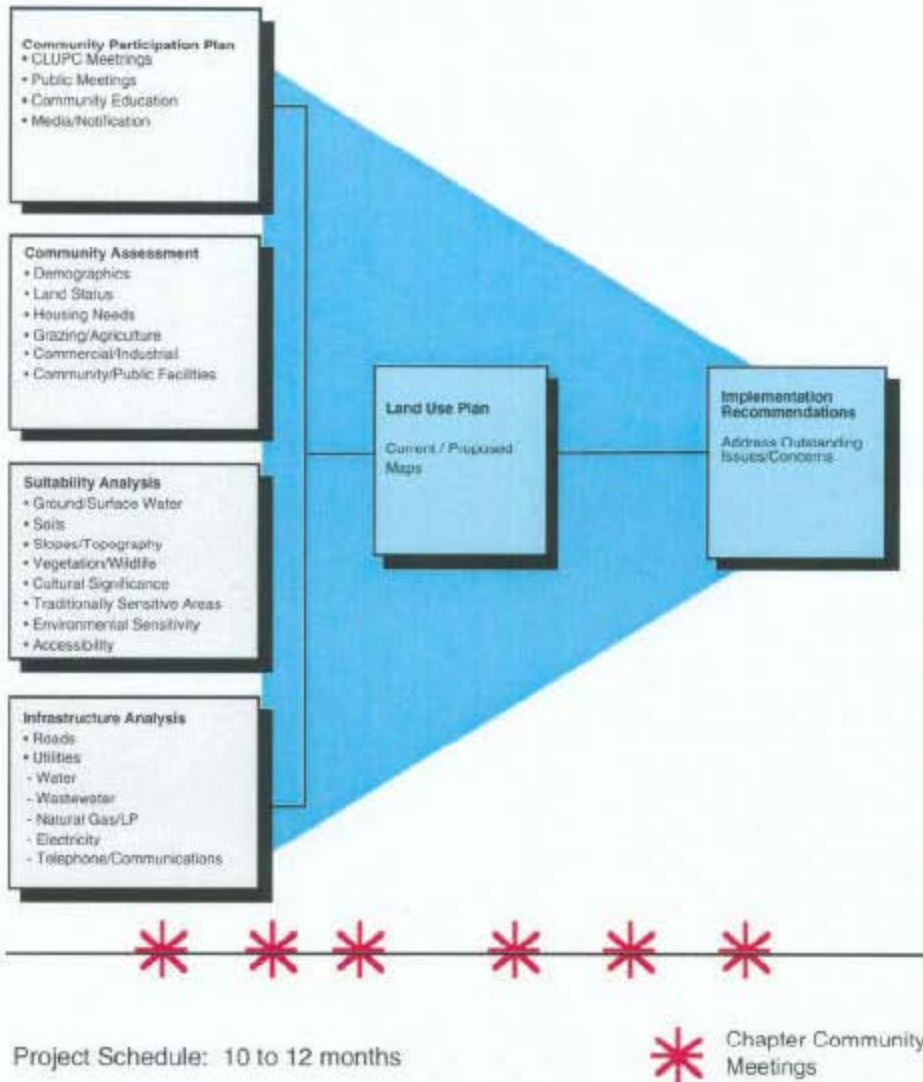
Community Participation Plan
• CLUPC Meetrings
• Public Meetings
• Community Education
• Media/Notification

Community Assessment
• Demographics
• Land Status
• Housing Needs
• Grazing/Agriculture
• Commercial/Industrial
• Community/Public Facilities

Suitability Analysis
• Ground/Surface Water
• Soils
• Slopes/Topography
• Vegetation/Wildlife
• Cultural Significance
• Traditionally Sensitive Areas
• Environmental Sensitivity
• Accessibility

Infrastructure Analysis
• Roads
• Utilities
- Water
- Wastewater
- Natural Gas/LP
- Electricity
- Telephone/Communications

Land Use Plan

Current / Proposed Maps

Implementation Recommendations

Address Outstanding Issues/Concerns

Project Schedule: 10 to 12 months

Chapter Community Meetings